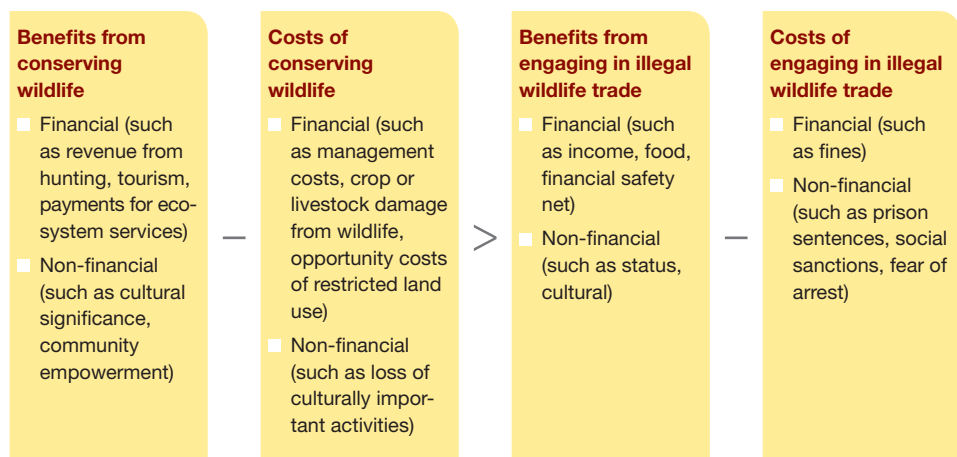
Benefits from conserving wildlife

- Financial (such as revenue from hunting, tourism, payments for ecosystem services)
- Non-financial (such as cultural significance, community empowerment)

−

Costs of conserving wildlife

- Financial (such as management costs, crop or livestock damage from wildlife, opportunity costs of restricted land use)
- Non-financial (such as loss of culturally important activities)

>

Benefits from engaging in illegal wildlife trade

- Financial (such as income, food, financial safety net)
- Non-financial (such as status, cultural)

−

Costs of engaging in illegal wildlife trade

- Financial (such as fines)
- Non-financial (such as prison sentences, social sanctions, fear of arrest)